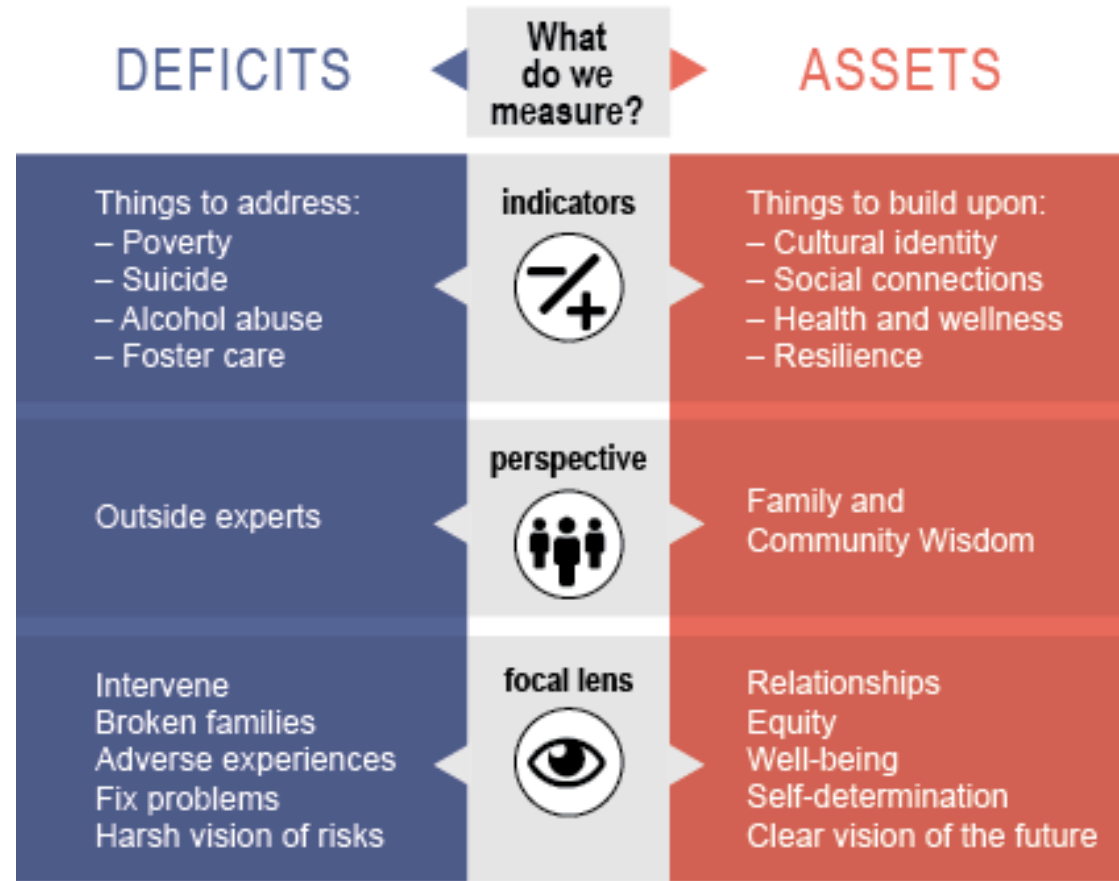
DEFICITS

What do we measure?

ASSETS

Things to address:
– Poverty
– Suicide
– Alcohol abuse
– Foster care

indicators

Things to build upon:
– Cultural identity
– Social connections
– Health and wellness
– Resilience

Outside experts

perspective

Family and Community Wisdom

Intervene
Broken families
Adverse experiences
Fix problems
Harsh vision of risks

focal lens

Relationships
Equity
Well-being
Self-determination
Clear vision of the future